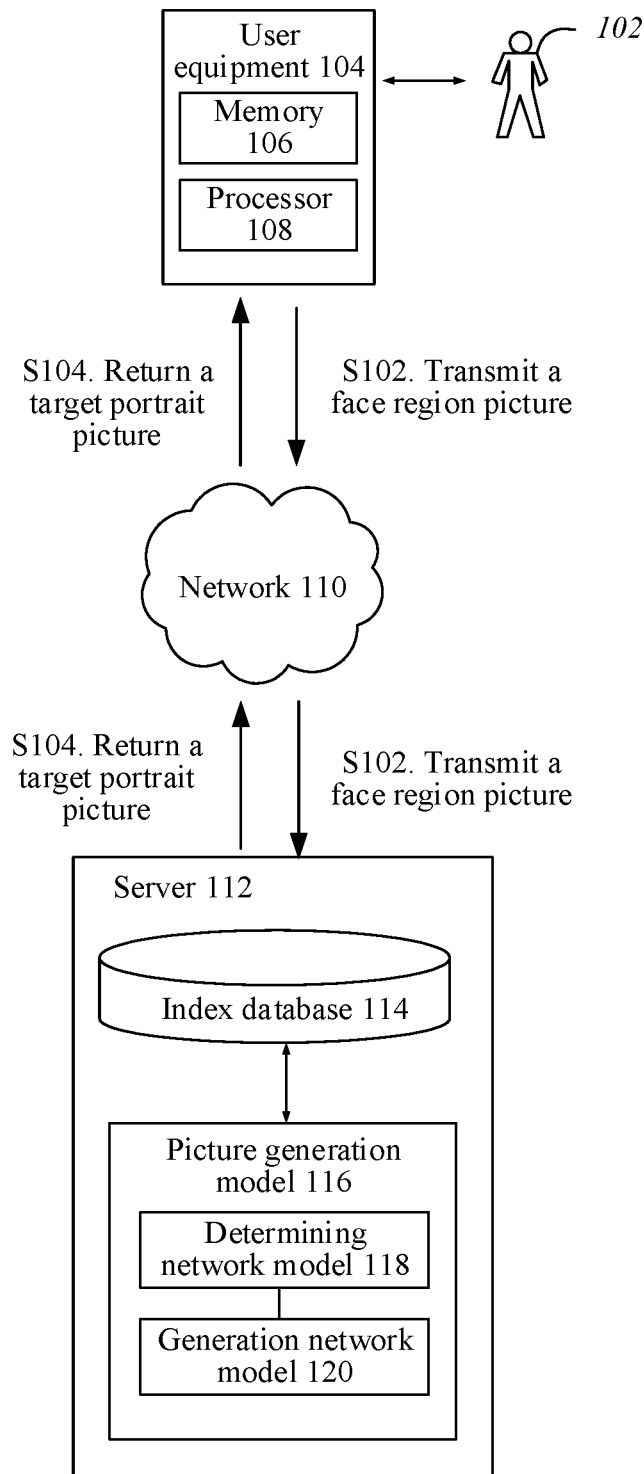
User equipment 104

Memory 106

Processor 108

102

S104. Return a target portrait picture

S102. Transmit a face region picture

Network 110

S104. Return a target portrait picture

S102. Transmit a face region picture

Server 112

Index database 114

Picture generation model 116

Determining network model 118

Generation network model 120